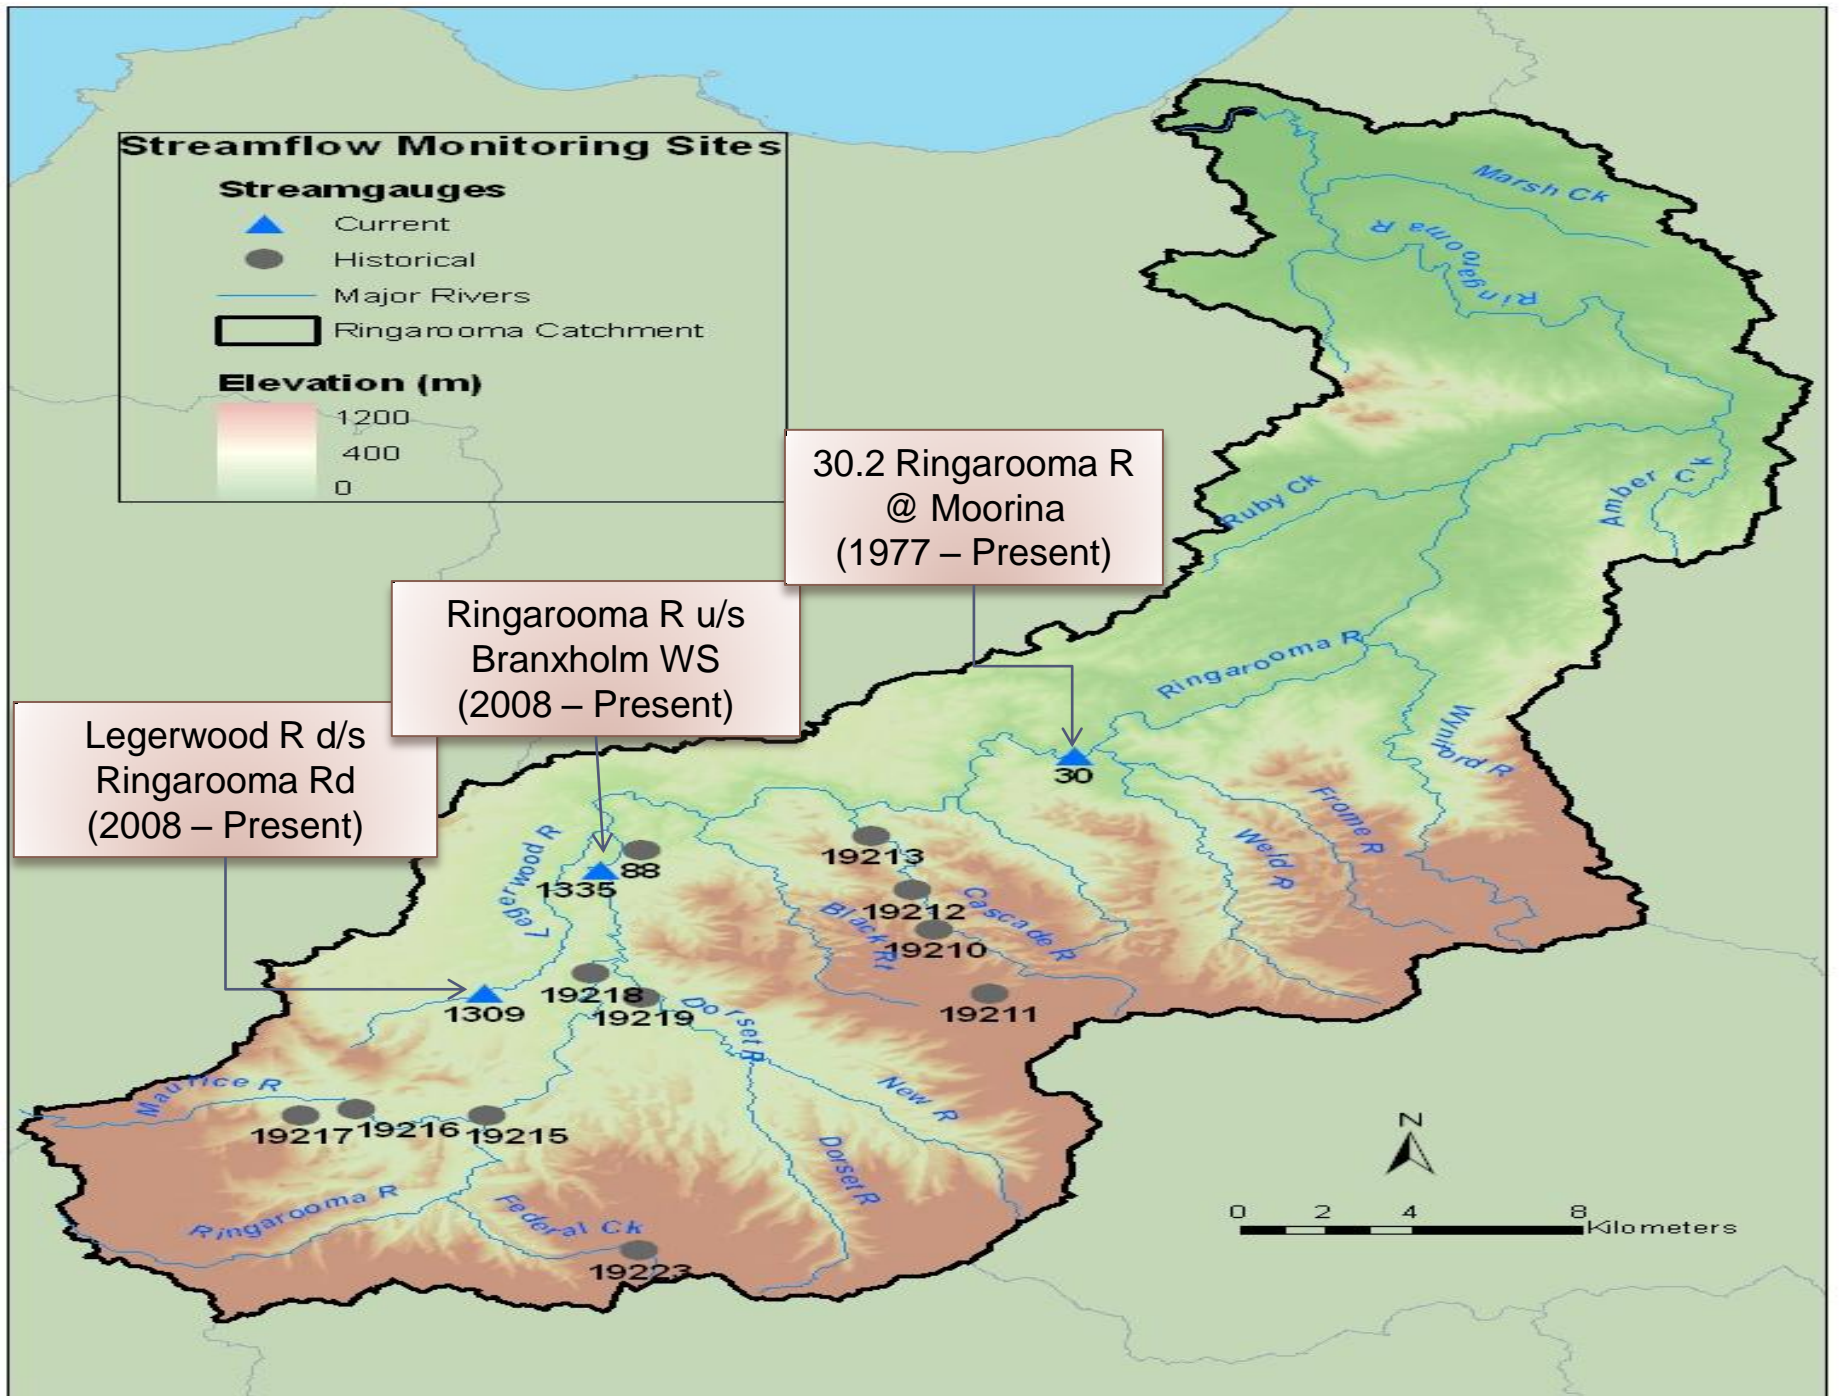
Streamflow Monitoring Sites
Streamgauges
Current
Historical
Major Rivers
Ringarooma Catchment
Elevation (m)
1200
400
0

30.2 Ringarooma R @ Moorina (1977 – Present)

Ringarooma R u/s Branxholm WS (2008 – Present)

Legerwood R d/s Ringarooma Rd (2008 – Present)

Marsh Ck
Ringarooma R
Ruby Ck
Amber Ck
Ringarooma R
Wyniford R
Frome R
Weld R
Cascade R
Black R
Legerwood R
Dorset R
New R
Dorset R
Maurice R
Ringarooma R
Federal Ck

30
19213
1335
88
19212
19210
19218
19219
1309
19211
19217
19216
19215
19223

N
0 2 4 8 Kilometers